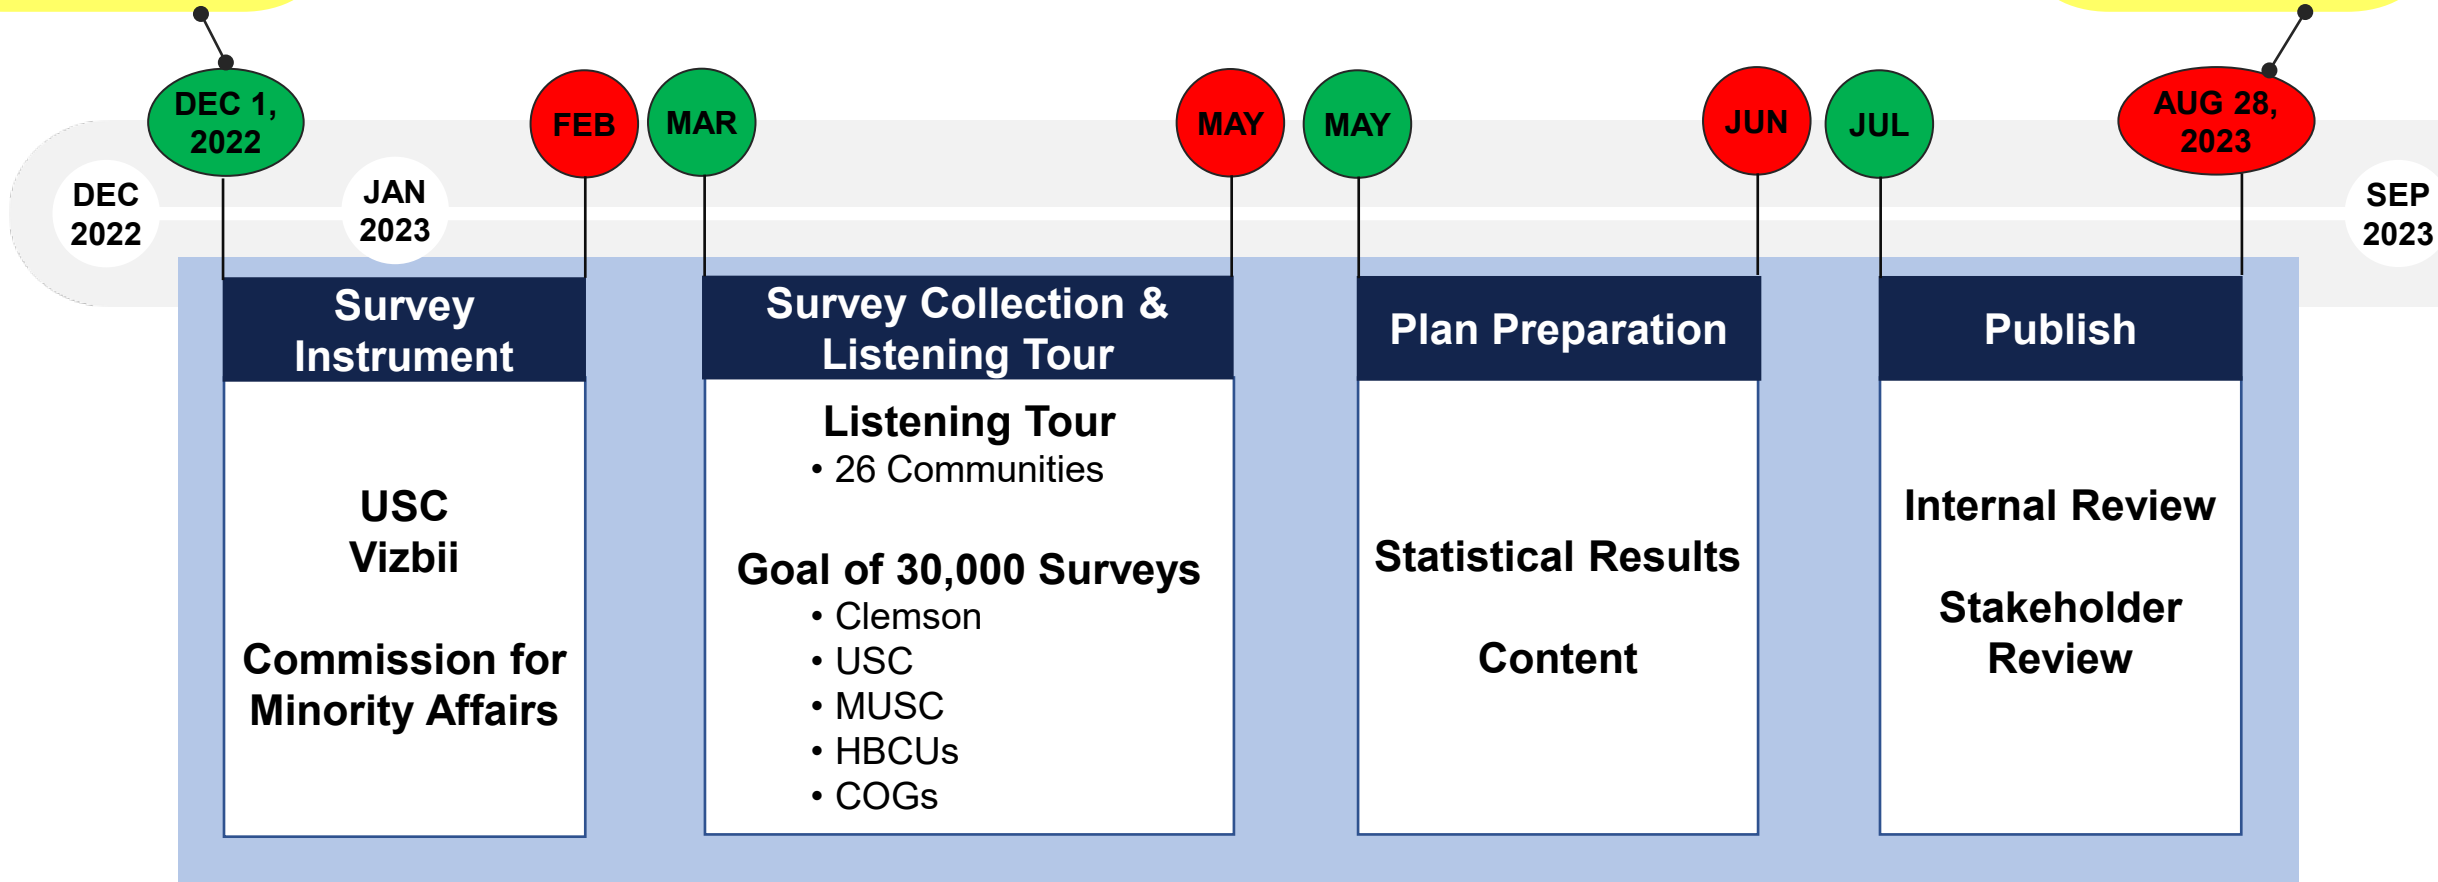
DEC 1, 2022

FEB

MAR

MAY

MAY

JUN

JUL

AUG 28, 2023

DEC 2022

JAN 2023

SEP 2023

Survey Instrument

USC
Vizbii

Commission for Minority Affairs

Survey Collection & Listening Tour

Listening Tour
• 26 Communities

Goal of 30,000 Surveys
• Clemson
• USC
• MUSC
• HBCUs
• COGs

Plan Preparation

Statistical Results

Content

Publish

Internal Review

Stakeholder Review